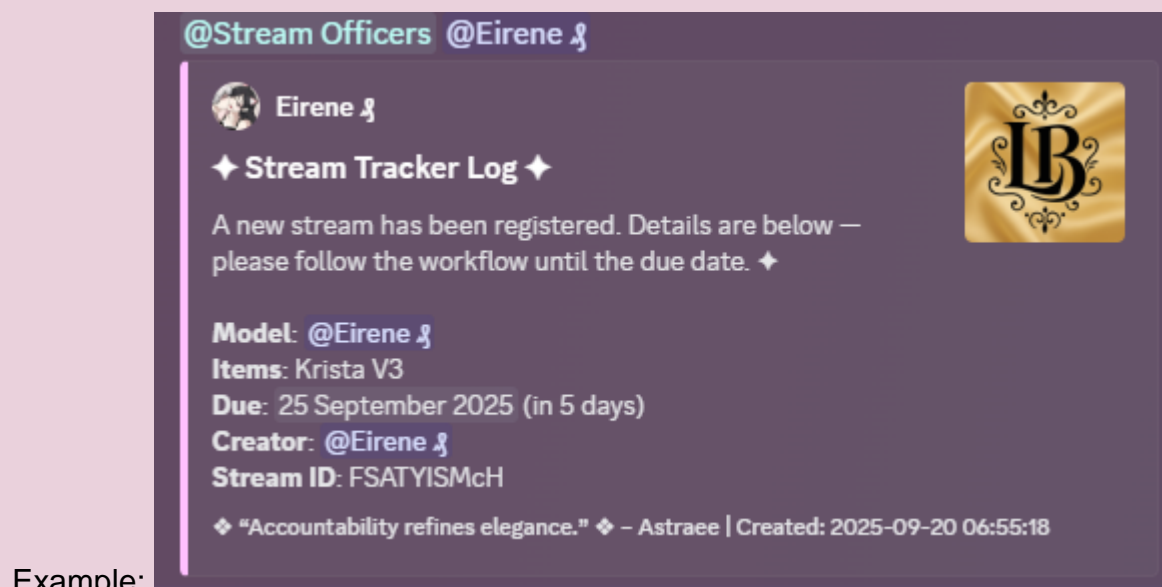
Example:

@Stream Officers @Eirene

Eirene

✦ Stream Tracker Log ✦

A new stream has been registered. Details are below — please follow the workflow until the due date. ✦

**Model**: @Eirene
**Items**: Krista V3
**Due**: 25 September 2025 (in 5 days)
**Creator**: @Eirene
**Stream ID**: FSATYISMcH

❖ "Accountability refines elegance." ❖ – Astraee | Created: 2025-09-20 06:55:18

LB